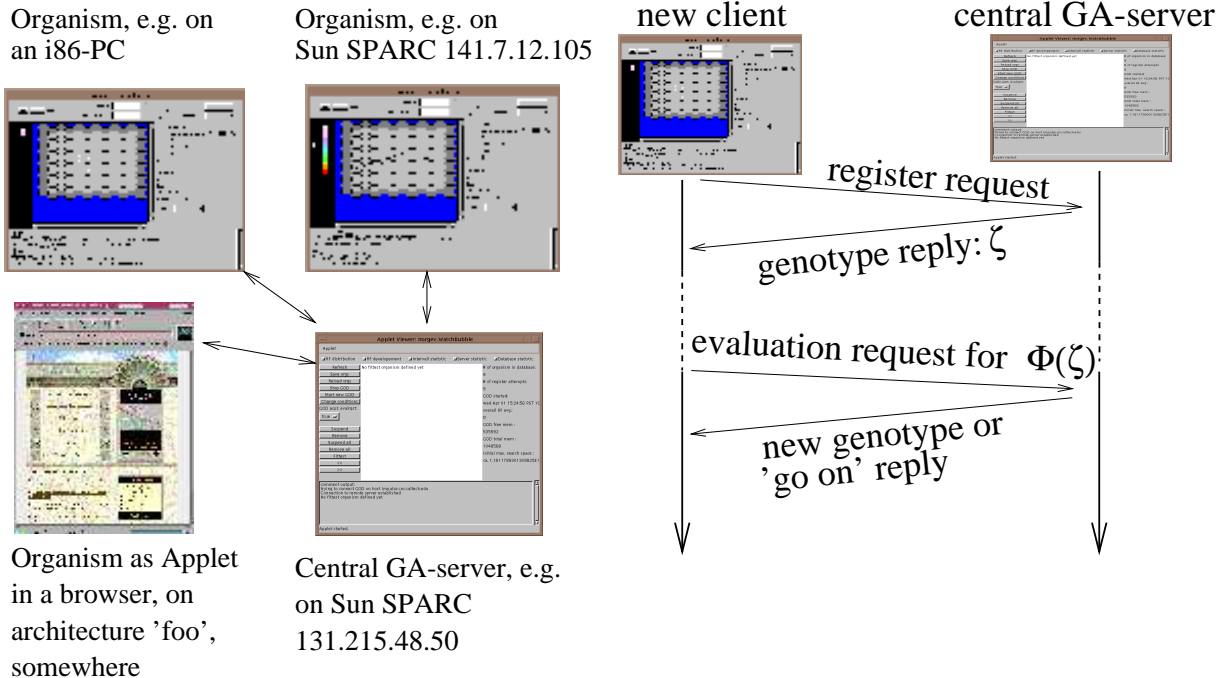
Organism, e.g. on an i86-PC

Organism, e.g. on Sun SPARC 141.7.12.105

new client

central GA-server

register request

genotype reply: $\zeta$

evaluation request for $\Phi(\zeta)$

new genotype or 'go on' reply

Applet Viewer: morgev.WatchBubble

Organism as Applet in a browser, on architecture 'foo', somewhere

Central GA-server, e.g. on Sun SPARC 131.215.48.50